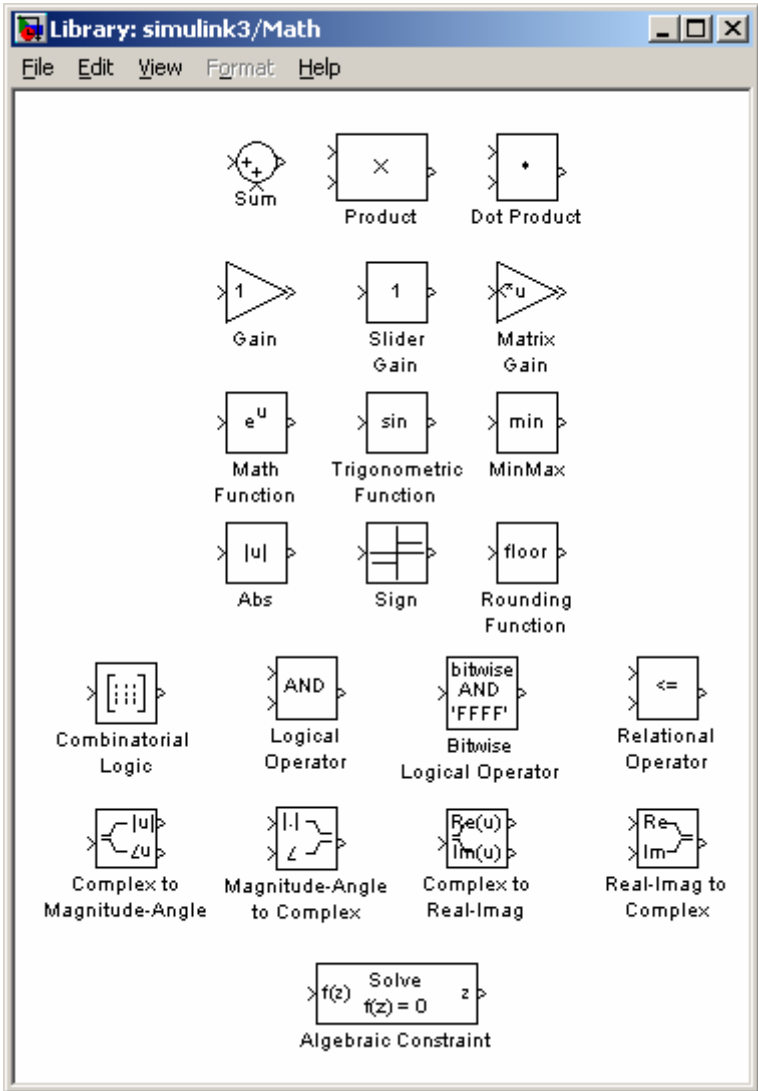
Library: simulink3/Math

File Edit View Format Help

+ +
Sum

×
Product

•
Dot Product

1
Gain

1
Slider Gain

*u
Matrix Gain

$e^u$
Math Function

sin
Trigonometric Function

min
MinMax

|u|
Abs

Sign

floor
Rounding Function

Combinatorial Logic

AND
Logical Operator

bitwise AND 'FFFF'
Bitwise Logical Operator

<=
Relational Operator

|u|
∠u
Complex to Magnitude-Angle

|.|
∠
Magnitude-Angle to Complex

Re(u)
Im(u)
Complex to Real-Imag

Re
Im
Real-Imag to Complex

f(z) Solve f(z) = 0 z
Algebraic Constraint